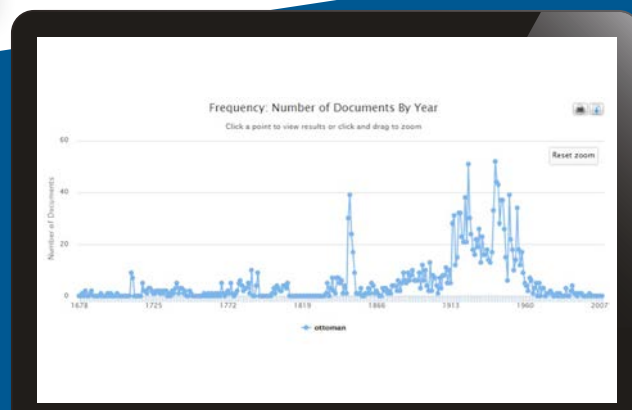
Frequency: Number of Documents By Year

Click a point to view results or click and drag to zoom

Reset zoom

Number of Documents

60

40

20

0

1678

1725

1772

1819

1866

1913

1960

2007

ottoman